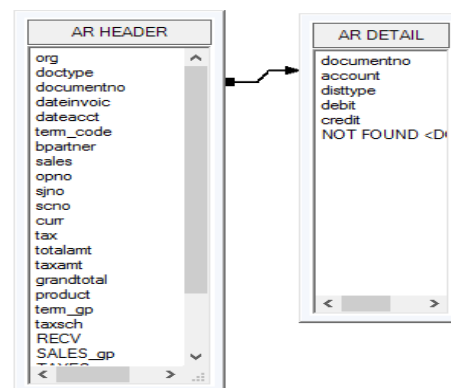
AR HEADER

org
doctype
documentno
dateinvoic
dateacct
term_code
bpartner
sales
opno
sjno
scno
curr
tax
totalamt
taxamt
grandtotal
product
term_gp
taxsch
RECV
SALES_gp
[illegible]

AR DETAIL

documentno
account
disttype
debit
credit
NOT FOUND <D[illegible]